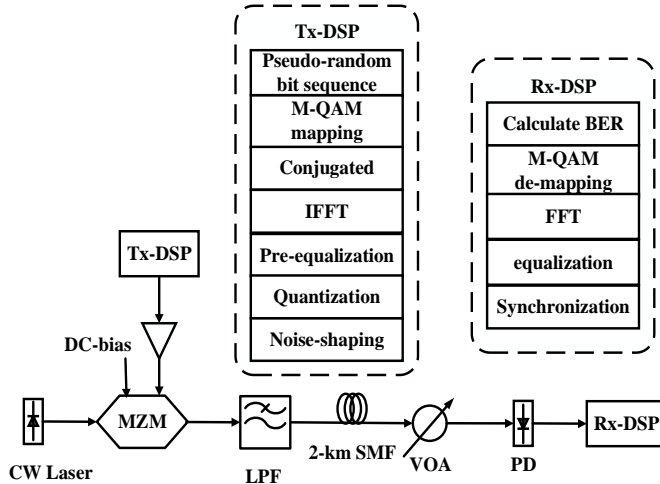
Tx-DSP
Pseudo-random bit sequence
M-QAM mapping
Conjugated
IFFT
Pre-equalization
Quantization
Noise-shaping

Rx-DSP
Calculate BER
M-QAM de-mapping
FFT
equalization
Synchronization

Tx-DSP
DC-bias
MZM
CW Laser
LPF
2-km SMF
VOA
PD
Rx-DSP